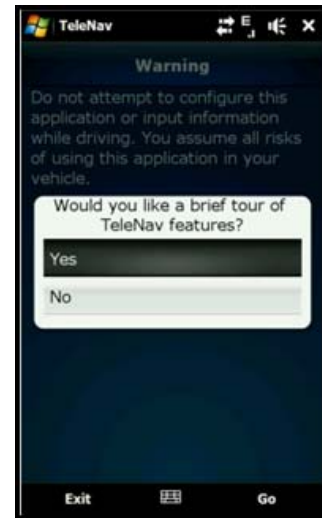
TeleNav

Warning

Do not attempt to configure this application or input information while driving. You assume all risks of using this application in your vehicle.

Would you like a brief tour of TeleNav features?

Yes

No

Exit

Go